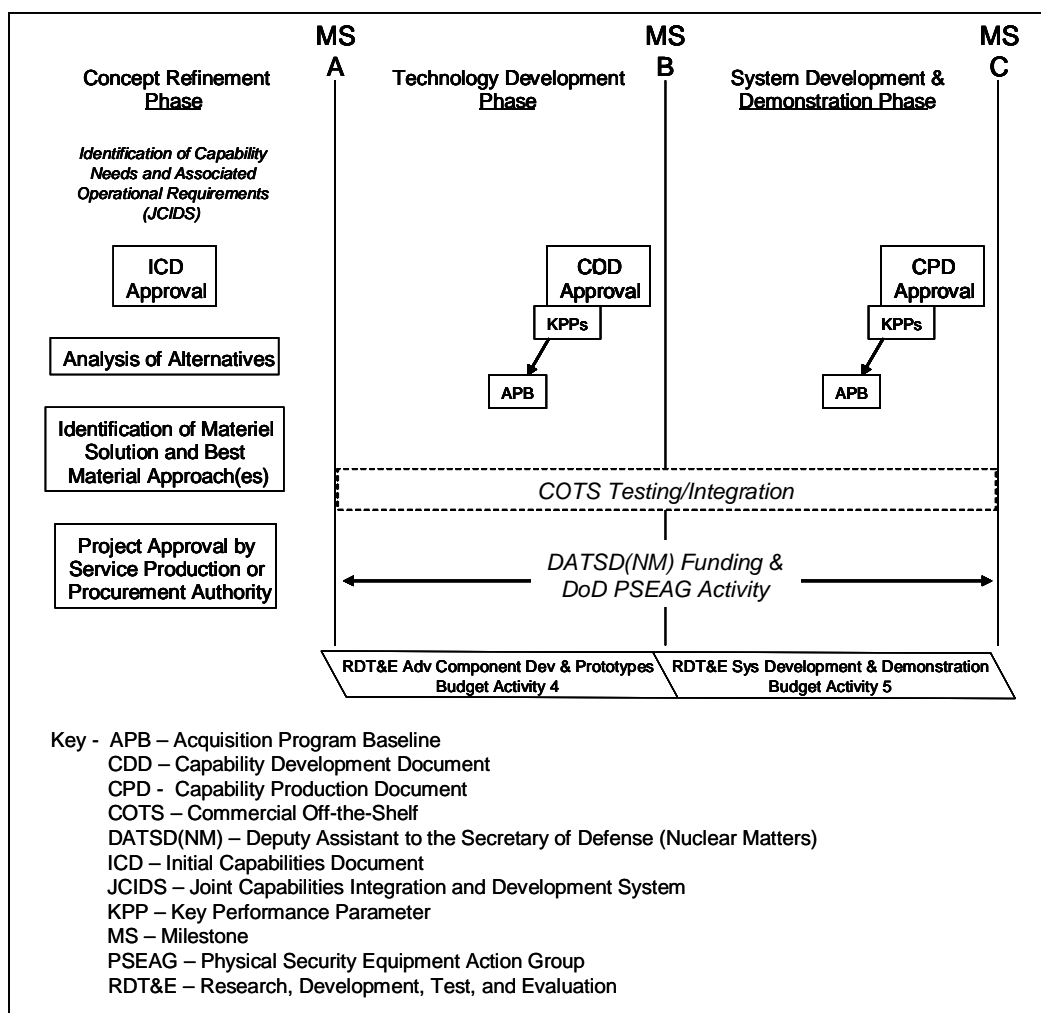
MS A

MS B

MS C

Concept Refinement Phase

Technology Development Phase

System Development & Demonstration Phase

Identification of Capability Needs and Associated Operational Requirements (JCIDS)

ICD Approval

CDD Approval

KPPs

CPD Approval

KPPs

Analysis of Alternatives

APB

APB

Identification of Materiel Solution and Best Material Approach(es)

COTS Testing/Integration

Project Approval by Service Production or Procurement Authority

DATSD(NM) Funding & DoD PSEAG Activity

RDT&E Adv Component Dev & Prototypes Budget Activity 4

RDT&E Sys Development & Demonstration Budget Activity 5

Key - APB – Acquisition Program Baseline
CDD – Capability Development Document
CPD - Capability Production Document
COTS – Commercial Off-the-Shelf
DATSD(NM) – Deputy Assistant to the Secretary of Defense (Nuclear Matters)
ICD – Initial Capabilities Document
JCIDS – Joint Capabilities Integration and Development System
KPP – Key Performance Parameter
MS – Milestone
PSEAG – Physical Security Equipment Action Group
RDT&E – Research, Development, Test, and Evaluation